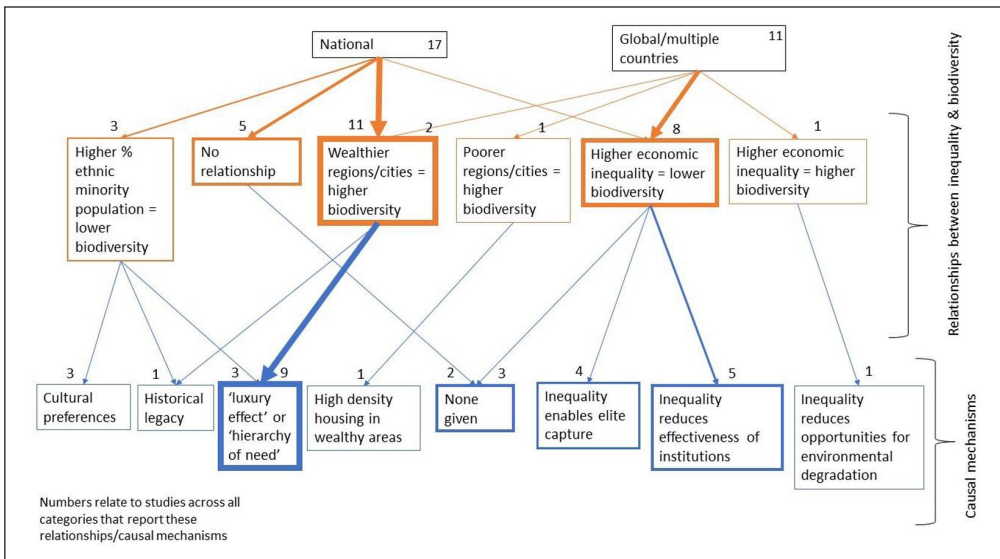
National 17

Global/multiple countries 11

3
Higher % ethnic minority population = lower biodiversity

5
No relationship

11
Wealthier regions/cities = higher biodiversity

2
1
Poorer regions/cities = higher biodiversity

8
Higher economic inequality = lower biodiversity

1
Higher economic inequality = higher biodiversity

Relationships between inequality & biodiversity

3
Cultural preferences

1
Historical legacy

3 9
'luxury effect' or 'hierarchy of need'

1
High density housing in wealthy areas

2 3
None given

4
Inequality enables elite capture

5
Inequality reduces effectiveness of institutions

1
Inequality reduces opportunities for environmental degradation

Causal mechanisms

Numbers relate to studies across all categories that report these relationships/causal mechanisms